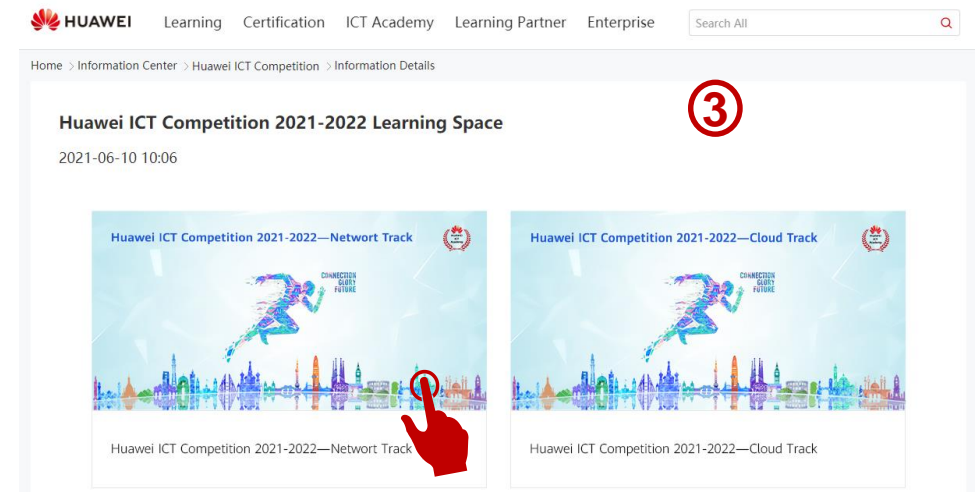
HUAWEI Learning Certification ICT Academy Learning Partner Enterprise Search All

Home > Information Center > Huawei ICT Competition > Information Details

③

Huawei ICT Competition 2021-2022 Learning Space

2021-06-10 10:06

Huawei ICT Competition 2021-2022—Networt Track

CONNECTION GLORY FUTURE

Huawei ICT Competition 2021-2022—Networt Track

Huawei ICT Competition 2021-2022—Cloud Track

CONNECTION GLORY FUTURE

Huawei ICT Competition 2021-2022—Cloud Track